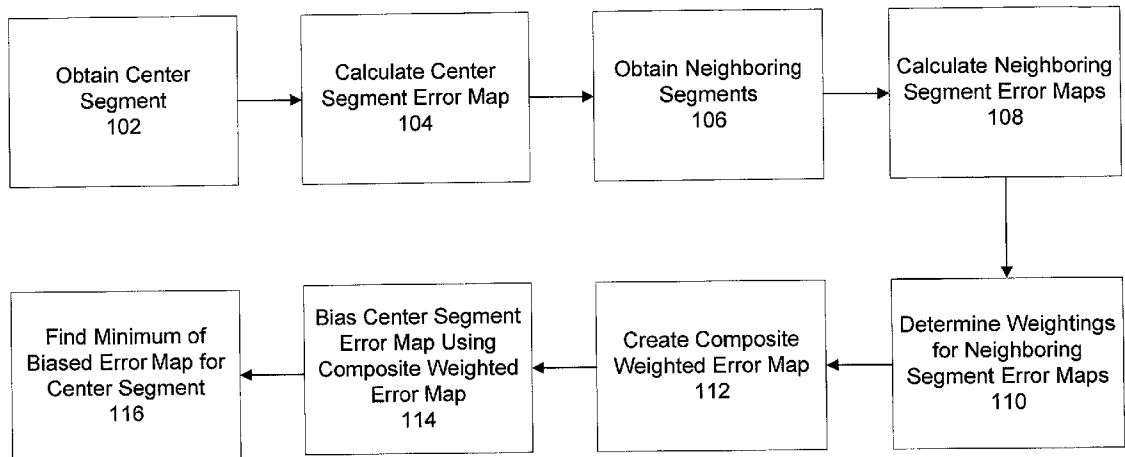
Obtain Center Segment
102

Calculate Center Segment Error Map
104

Obtain Neighboring Segments
106

Calculate Neighboring Segment Error Maps
108

Determine Weightings for Neighboring Segment Error Maps
110

Create Composite Weighted Error Map
112

Bias Center Segment Error Map Using Composite Weighted Error Map
114

Find Minimum of Biased Error Map for Center Segment
116